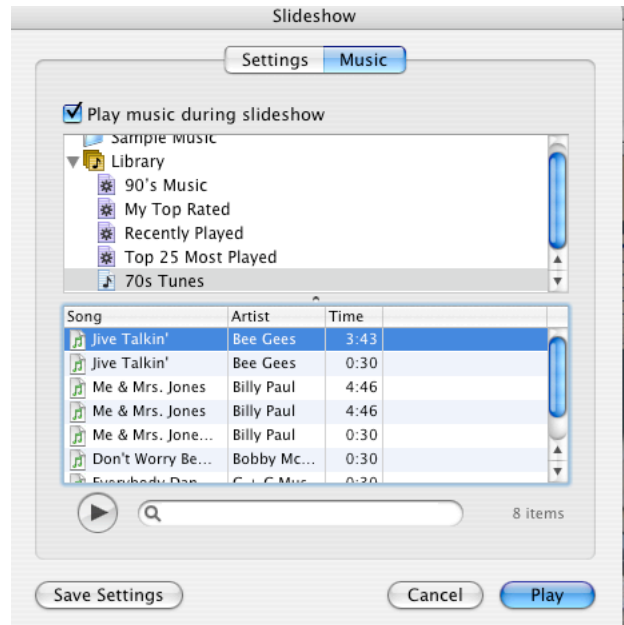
Slideshow

Settings Music

Play music during slideshow

Sample Music
Library
90's Music
My Top Rated
Recently Played
Top 25 Most Played
70s Tunes

| Song | Artist | Time |
|---|---|---|
| Jive Talkin' | Bee Gees | 3:43 |
| Jive Talkin' | Bee Gees | 0:30 |
| Me & Mrs. Jones | Billy Paul | 4:46 |
| Me & Mrs. Jones | Billy Paul | 4:46 |
| Me & Mrs. Jone... | Billy Paul | 0:30 |
| Don't Worry Be... | Bobby Mc... | 0:30 |
| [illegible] | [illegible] | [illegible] |

8 items

Save Settings Cancel Play